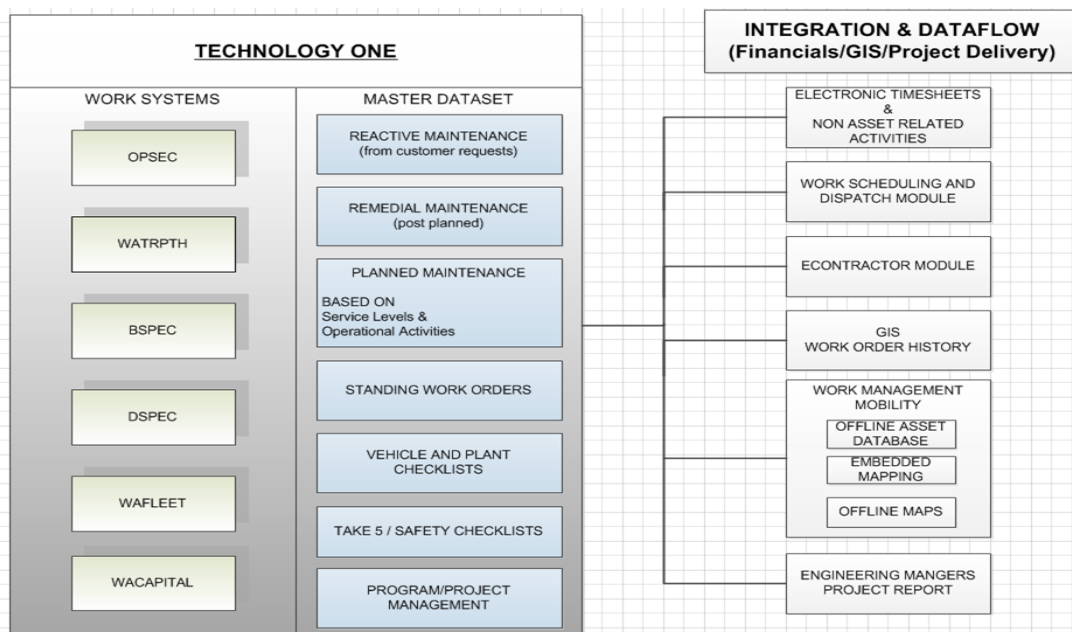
TECHNOLOGY ONE

WORK SYSTEMS

OPSEC

WATRPTH

BSPEC

DSPEC

WAFLEET

WACAPITAL

MASTER DATASET

REACTIVE MAINTENANCE (from customer requests)

REMEDIAL MAINTENANCE (post planned)

PLANNED MAINTENANCE

BASED ON Service Levels & Operational Activities

STANDING WORK ORDERS

VEHICLE AND PLANT CHECKLISTS

TAKE 5 / SAFETY CHECKLISTS

PROGRAM/PROJECT MANAGEMENT

INTEGRATION & DATAFLOW (Financials/GIS/Project Delivery)

ELECTRONIC TIMESHEETS & NON ASSET RELATED ACTIVITIES

WORK SCHEDULING AND DISPATCH MODULE

ECONTRACTOR MODULE

GIS WORK ORDER HISTORY

WORK MANAGEMENT MOBILITY

OFFLINE ASSET DATABASE

EMBEDDED MAPPING

OFFLINE MAPS

ENGINEERING MANGERS PROJECT REPORT